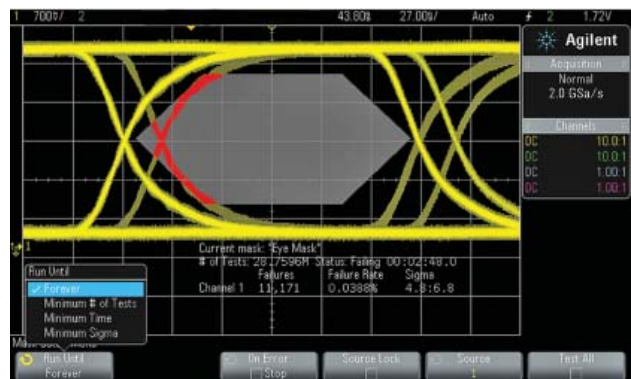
1 700%/ 2 43.80$ 27.00$/ Auto 2 1.72V

Agilent

Acquisition
Normal
2.0 GSa/s

Channels
DC 10.0:1
DC 10.0:1
DC 1.00:1
DC 1.00:1

Current mask: "Eye Mask"
# of Tests: 28.7596M Status: Failing 00:02:48.0
Failures Failure Rate Sigma
Channel 1 11,171 0.0388% 4.8:6.8

Run Until
✓ Forever
Minimum # of Tests
Minimum Time
Minimum Sigma

Run Until
Forever

On Error
Stop

Source Lock

Source
1

Test All